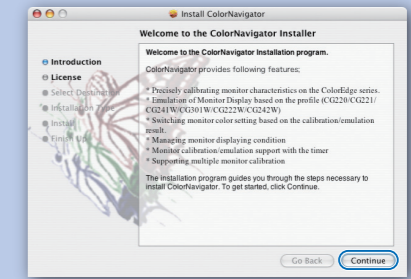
Install ColorNavigator

Welcome to the ColorNavigator Installer

Introduction
License
Select Destination
Installation Type
Install
Finish Up

Welcome to the ColorNavigator Installation program.

ColorNavigator provides following features;

* Precisely calibrating monitor characteristics on the ColorEdge series.
* Emulation of Monitor Display based on the profile (CG220/CG221/CG241W/CG301W/CG222W/CG242W)
* Switching monitor color setting based on the calibration/emulation result.
* Managing monitor displaying condition
* Monitor calibration/emulation support with the timer
* Supporting multiple monitor calibration

The installation program guides you through the steps necessary to install ColorNavigator. To get started, click Continue.

Go Back
Continue